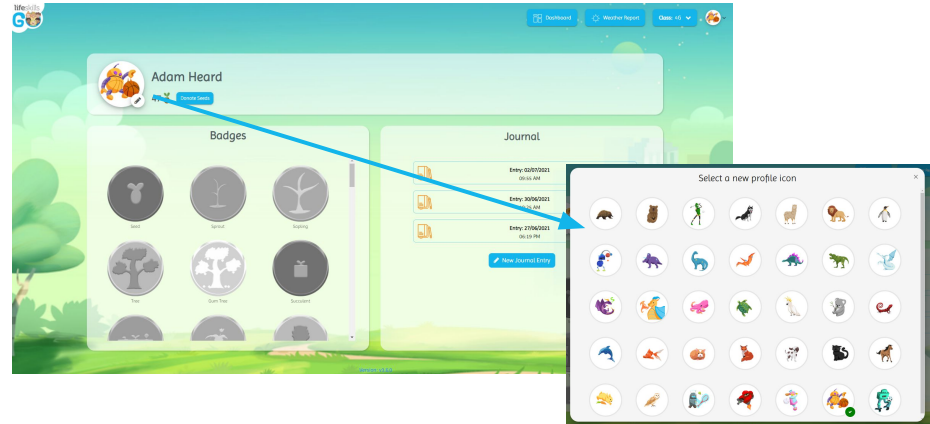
life skills GO

Dashboard

Weather Report

Class: 4S

Adam Heard

41

Donate Seeds

Badges

Seed

Sprout

Sapling

Tree

Gum Tree

Succulent

Journal

Entry: 02/07/2021
06:44 AM

Entry: 30/06/2021
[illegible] AM

Entry: 27/06/2021
06:19 PM

New Journal Entry

Version v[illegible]

Select a new profile icon

×